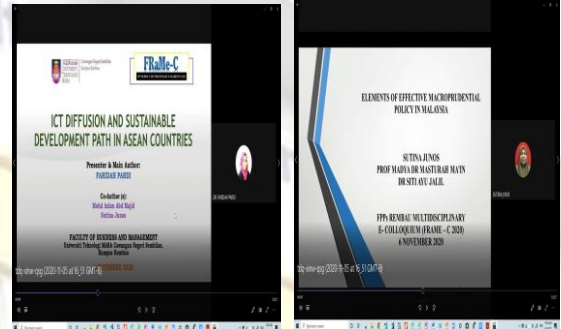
FRaMe-C

ICT DIFFUSION AND SUSTAINABLE DEVELOPMENT PATH IN ASEAN COUNTRIES

Presenter & Main Author:
FARIDAH PARDI

Co-Author (s):
Mohd Azlan Abd Majid
Sutina Junos

FACULTY OF BUSINESS AND MANAGEMENT
Universiti Teknologi MARA Cawangan Negeri Sembilan, Kampus Rembau

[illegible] (2020-11-05 at 16:31 GMT+8)

ELEMENTS OF EFFECTIVE MACROPRUDENTIAL POLICY IN MALAYSIA

SUTINA JUNOS
PROF MADYA DR MASTURAH MA'IN
DR SITI AYU JALIL

FFPs REMBAU MULTIDISCIPLINARY E-COLLOQUIUM (FRAME – C 2020)
6 NOVEMBER 2020

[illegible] (2020-11-05 at 16:31 GMT+8)